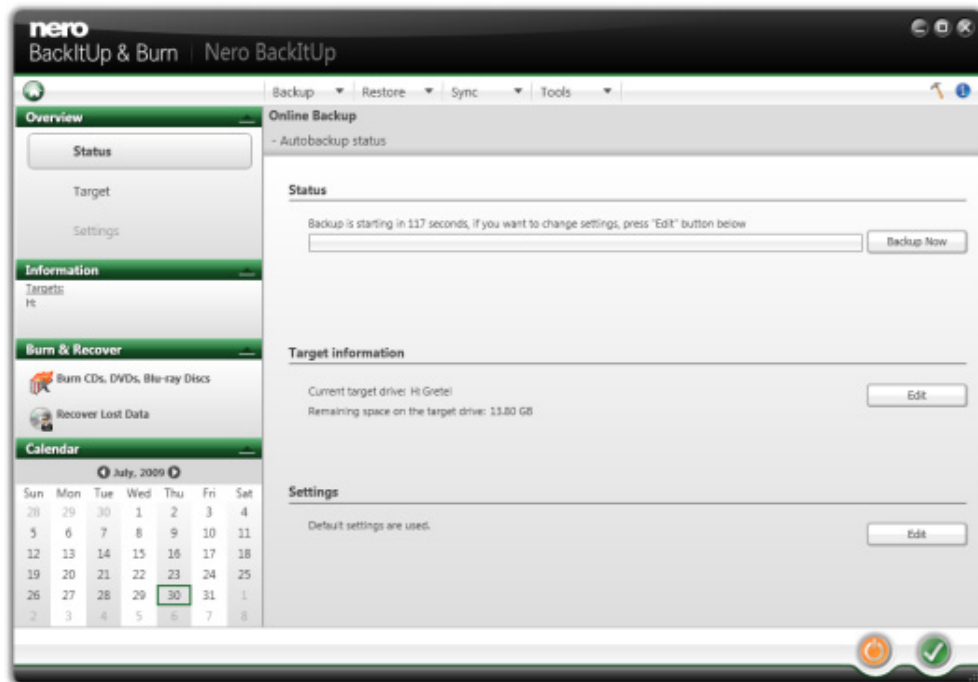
nero
BackItUp & Burn | Nero BackItUp

Backup ▾ Restore ▾ Sync ▾ Tools ▾

Overview
Status
Target
Settings

Information
Targets:
H:

Burn & Recover
Burn CDs, DVDs, Blu-ray Discs
Recover Lost Data

Calendar
July, 2009

| Sun | Mon | Tue | Wed | Thu | Fri | Sat |
|---|---|---|---|---|---|---|
| 28 | 29 | 30 | 1 | 2 | 3 | 4 |
| 5 | 6 | 7 | 8 | 9 | 10 | 11 |
| 12 | 13 | 14 | 15 | 16 | 17 | 18 |
| 19 | 20 | 21 | 22 | 23 | 24 | 25 |
| 26 | 27 | 28 | 29 | 30 | 31 | 1 |
| 2 | 3 | 4 | 5 | 6 | 7 | 8 |

Online Backup
- Autobackup status

Status
Backup is starting in 117 seconds, if you want to change settings, press "Edit" button below
Backup Now

Target information
Current target drive: H:Gretel
Remaining space on the target drive: 13.80 GB
Edit

Settings
Default settings are used.
Edit